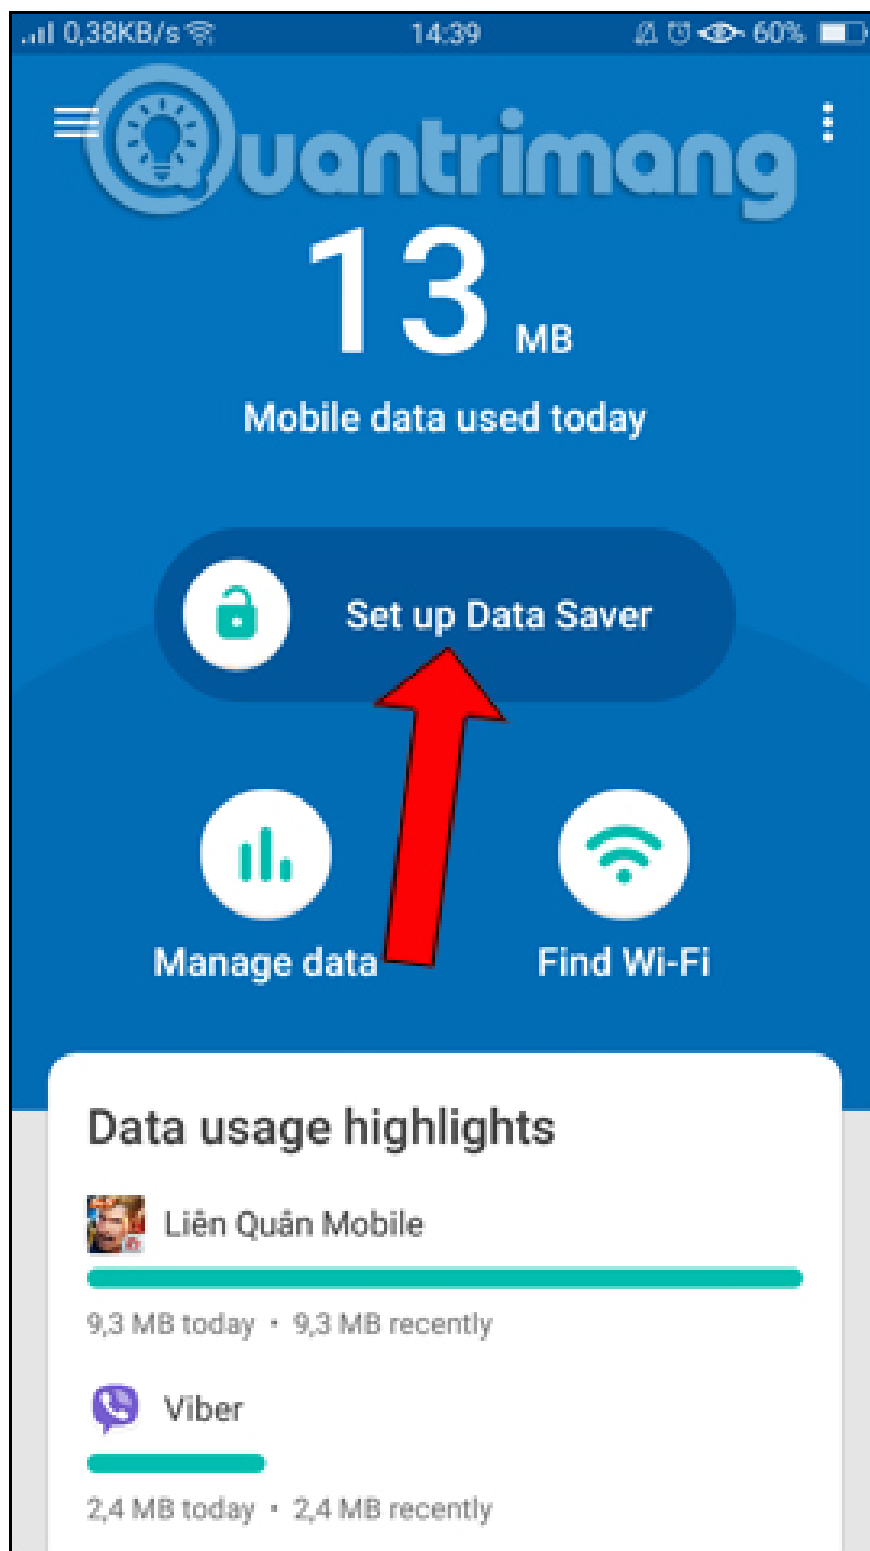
0,38KB/s 14:39 60%

Quantrimang

13 MB

Mobile data used today

Set up Data Saver

Manage data

Find Wi-Fi

Data usage highlights

Liên Quân Mobile

9,3 MB today • 9,3 MB recently

Viber

2,4 MB today • 2,4 MB recently